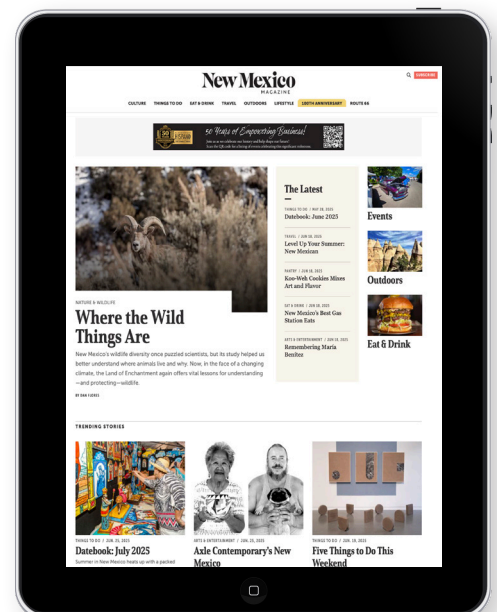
New Mexico
MAGAZINE

SUBSCRIBE

CULTURE THINGS TO DO EAT & DRINK TRAVEL OUTDOORS LIFESTYLE 100TH ANNIVERSARY ROUTE 66

50 Years of Empowering Business!

NATURE & WILDLIFE

Where the Wild Things Are

New Mexico's wildlife diversity once puzzled scientists, but its study helps us better understand where animals live and why. Now, in the face of a changing climate, the Land of Enchantment again offers vital lessons for understanding—and protecting—wildlife.

BY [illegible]

The Latest

THINGS TO DO / MAY 28, 2025
Datebook: June 2025

TRAVEL / JUN 18, 2025
Level Up Your Summer: New Mexican

PASTRY / JUN 18, 2025
Kos-Weh Cookies Mixes Art and Flavor

EAT & DRINK / JUN 18, 2025
New Mexico's Best Gas Station Eats

ARTS & ENTERTAINMENT / JUN 18, 2025
Remembering Maria Benitez

Events

Outdoors

Eat & Drink

TRENDING STORIES

THINGS TO DO / JUN 25, 2025
Datebook: July 2025
Summer in New Mexico heats up with a packed

ARTS & ENTERTAINMENT / JUN 25, 2025
Axle Contemporary's New Mexico

THINGS TO DO / JUN 18, 2025
Five Things to Do This Weekend